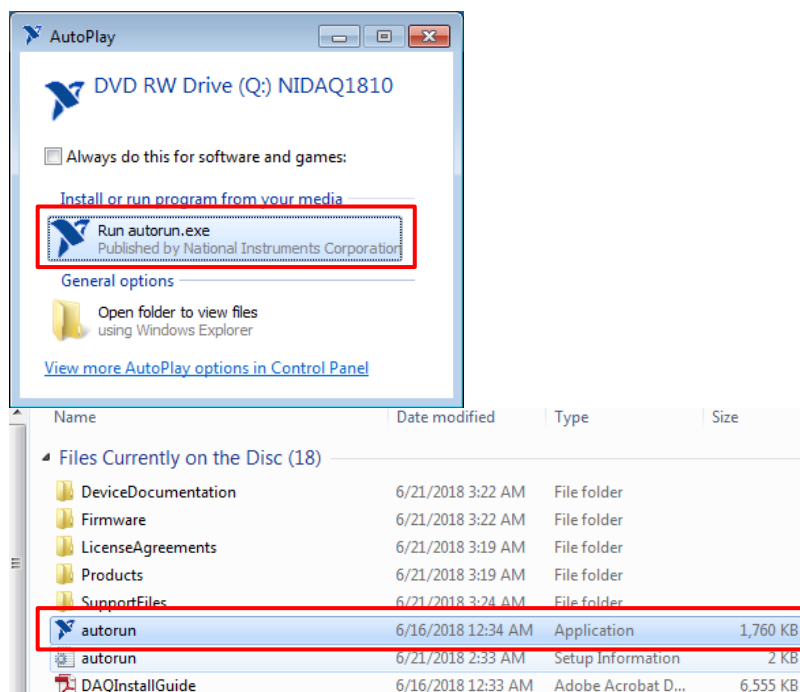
AutoPlay

DVD RW Drive (Q:) NIDAQ1810

Always do this for software and games:

Install or run program from your media

Run autorun.exe
Published by National Instruments Corporation

General options

Open folder to view files
using Windows Explorer

View more AutoPlay options in Control Panel

| Name | Date modified | Type | Size |
|---|---|---|---|
| Files Currently on the Disc (18) | | | |
| DeviceDocumentation | 6/21/2018 3:22 AM | File folder | |
| Firmware | 6/21/2018 3:22 AM | File folder | |
| LicenseAgreements | 6/21/2018 3:19 AM | File folder | |
| Products | 6/21/2018 3:19 AM | File folder | |
| SupportFiles | 6/21/2018 3:24 AM | File folder | |
| autorun | 6/16/2018 12:34 AM | Application | 1,760 KB |
| autorun | 6/21/2018 2:33 AM | Setup Information | 2 KB |
| DAQInstallGuide | 6/16/2018 12:33 AM | Adobe Acrobat D... | 6,555 KB |